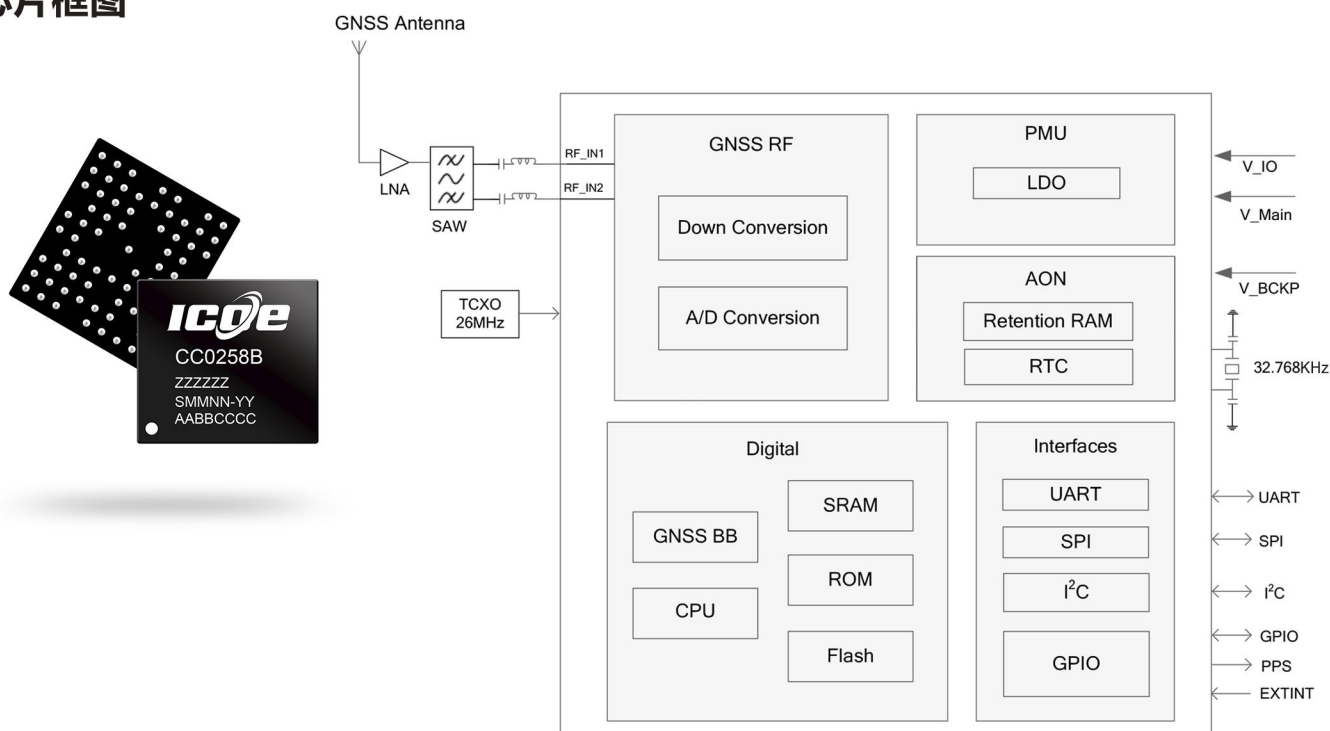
芯片框图

GNSS Antenna

LNA

SAW

RF_IN1

RF_IN2

TCXO 26MHz

ICOE
CC0258B
ZZZZZZ
SMMNN-YY
AABBCCCC

GNSS RF

Down Conversion

A/D Conversion

PMU

LDO

AON

Retention RAM

RTC

V_IO

V_Main

V_BCKP

32.768KHz

Digital

GNSS BB

CPU

SRAM

ROM

Flash

Interfaces

UART

SPI

$I^2C$

GPIO

UART

SPI

$I^2C$

GPIO

PPS

EXTINT